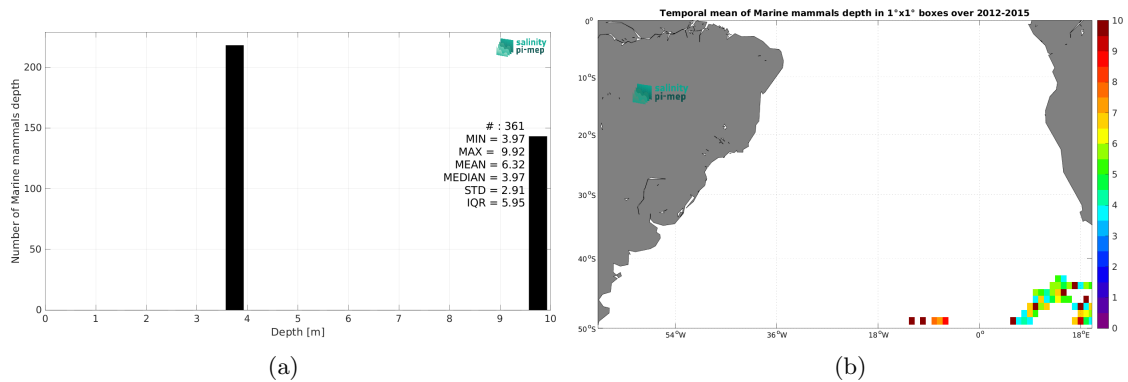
salinity pi-mep

# : 361
MIN = 3.97
MAX = 9.92
MEAN = 6.32
MEDIAN = 3.97
STD = 2.91
IQR = 5.95

Number of Marine mammals depth

200
150
100
50
0

0 1 2 3 4 5 6 7 8 9 10

Depth [m]

(a)

Temporal mean of Marine mammals depth in 1°x1° boxes over 2012-2015

0°
10°S
20°S
30°S
40°S
50°S

54°W 36°W 18°W 0° 18°E

salinity pi-mep

10
9
8
7
6
5
4
3
2
1
0

(b)